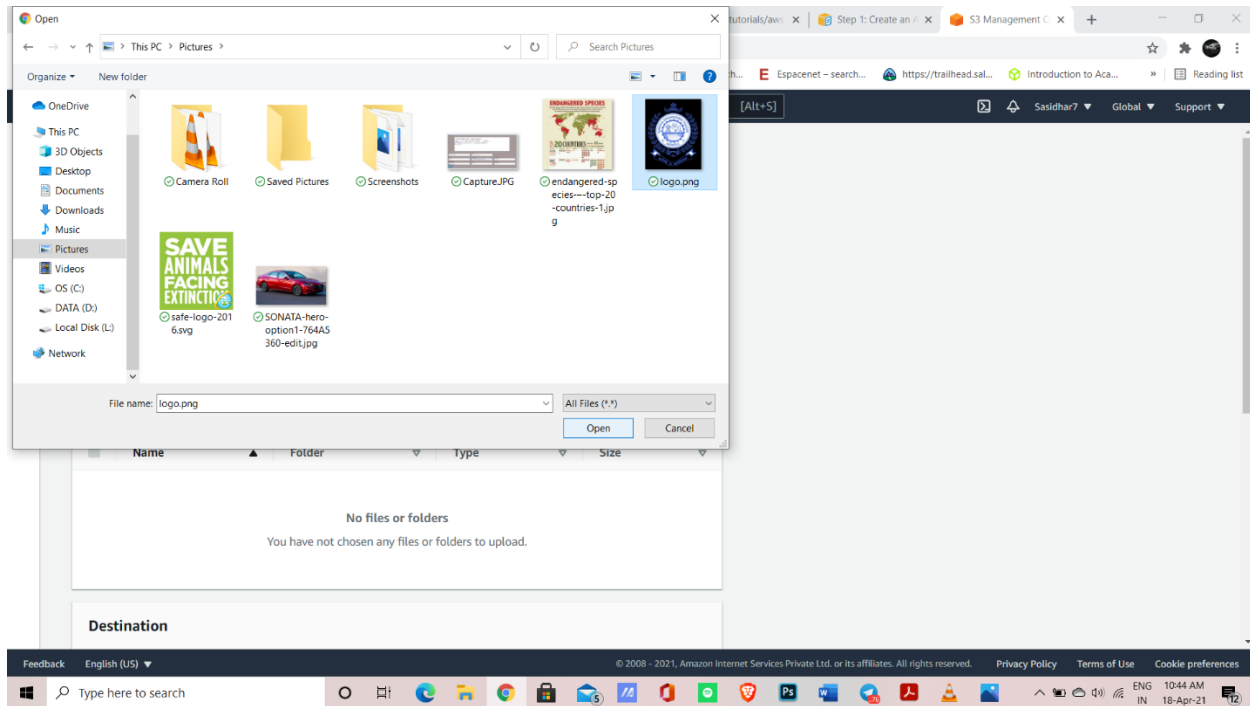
Open

This PC > Pictures >

Search Pictures

Organize ▾ New folder

OneDrive
This PC
3D Objects
Desktop
Documents
Downloads
Music
Pictures
Videos
OS (C:)
DATA (D:)
Local Disk (L:)
Network

Camera Roll
Saved Pictures
Screenshots
Capture.JPG
ENDANGERED SPECIES
20 COUNTRIES
endangered-species---top-20-countries-1.jpg
logo.png
SAVE ANIMALS FACING EXTINCTION
safe-logo-2016.svg
SONATA-hero-option1-764A5360-edit.jpg

File name: logo.png
All Files (*.*)
Open
Cancel

tutorials/aws ×
Step 1: Create an ×
S3 Management C ×
+

Espacenet – search...
https://trailhead.sal...
Introduction to Aca...
»
Reading list

[Alt+S]
Sasidhar7 ▾
Global ▾
Support ▾

Name
Folder
Type
Size

No files or folders
You have not chosen any files or folders to upload.

Destination

Feedback
English (US) ▾
© 2008 - 2021, Amazon Internet Services Private Ltd. or its affiliates. All rights reserved.
Privacy Policy
Terms of Use
Cookie preferences

Type here to search
ENG IN
10:44 AM
18-Apr-21
12